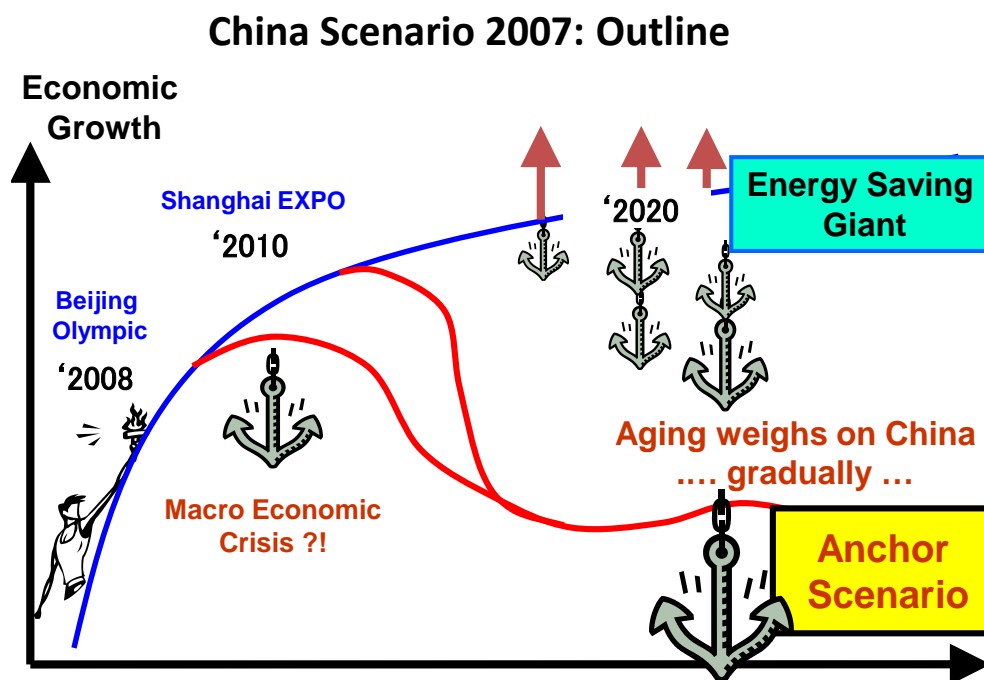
China Scenario 2007: Outline

Economic Growth

Shanghai EXPO

‘2010

Beijing Olympic

‘2008

‘2020

Energy Saving Giant

Aging weighs on China …. gradually …

Macro Economic Crisis ?!

Anchor Scenario